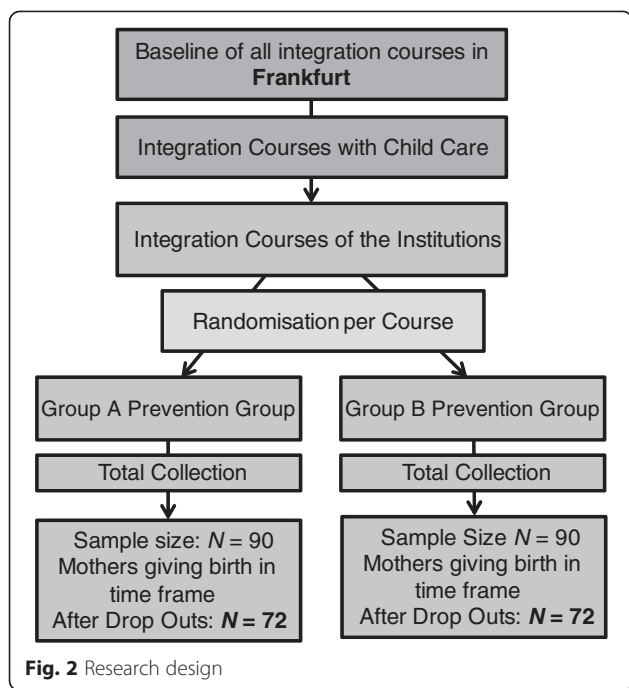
Baseline of all integration courses in **Frankfurt**

Integration Courses with Child Care

Integration Courses of the Institutions

Randomisation per Course

Group A Prevention Group

Total Collection

Sample size: $N = 90$
Mothers giving birth in time frame
After Drop Outs: $\boldsymbol{N = 72}$

Group B Prevention Group

Total Collection

Sample Size $N = 90$
Mothers giving birth in time frame
After Drop Outs: $\boldsymbol{N = 72}$

**Fig. 2** Research design